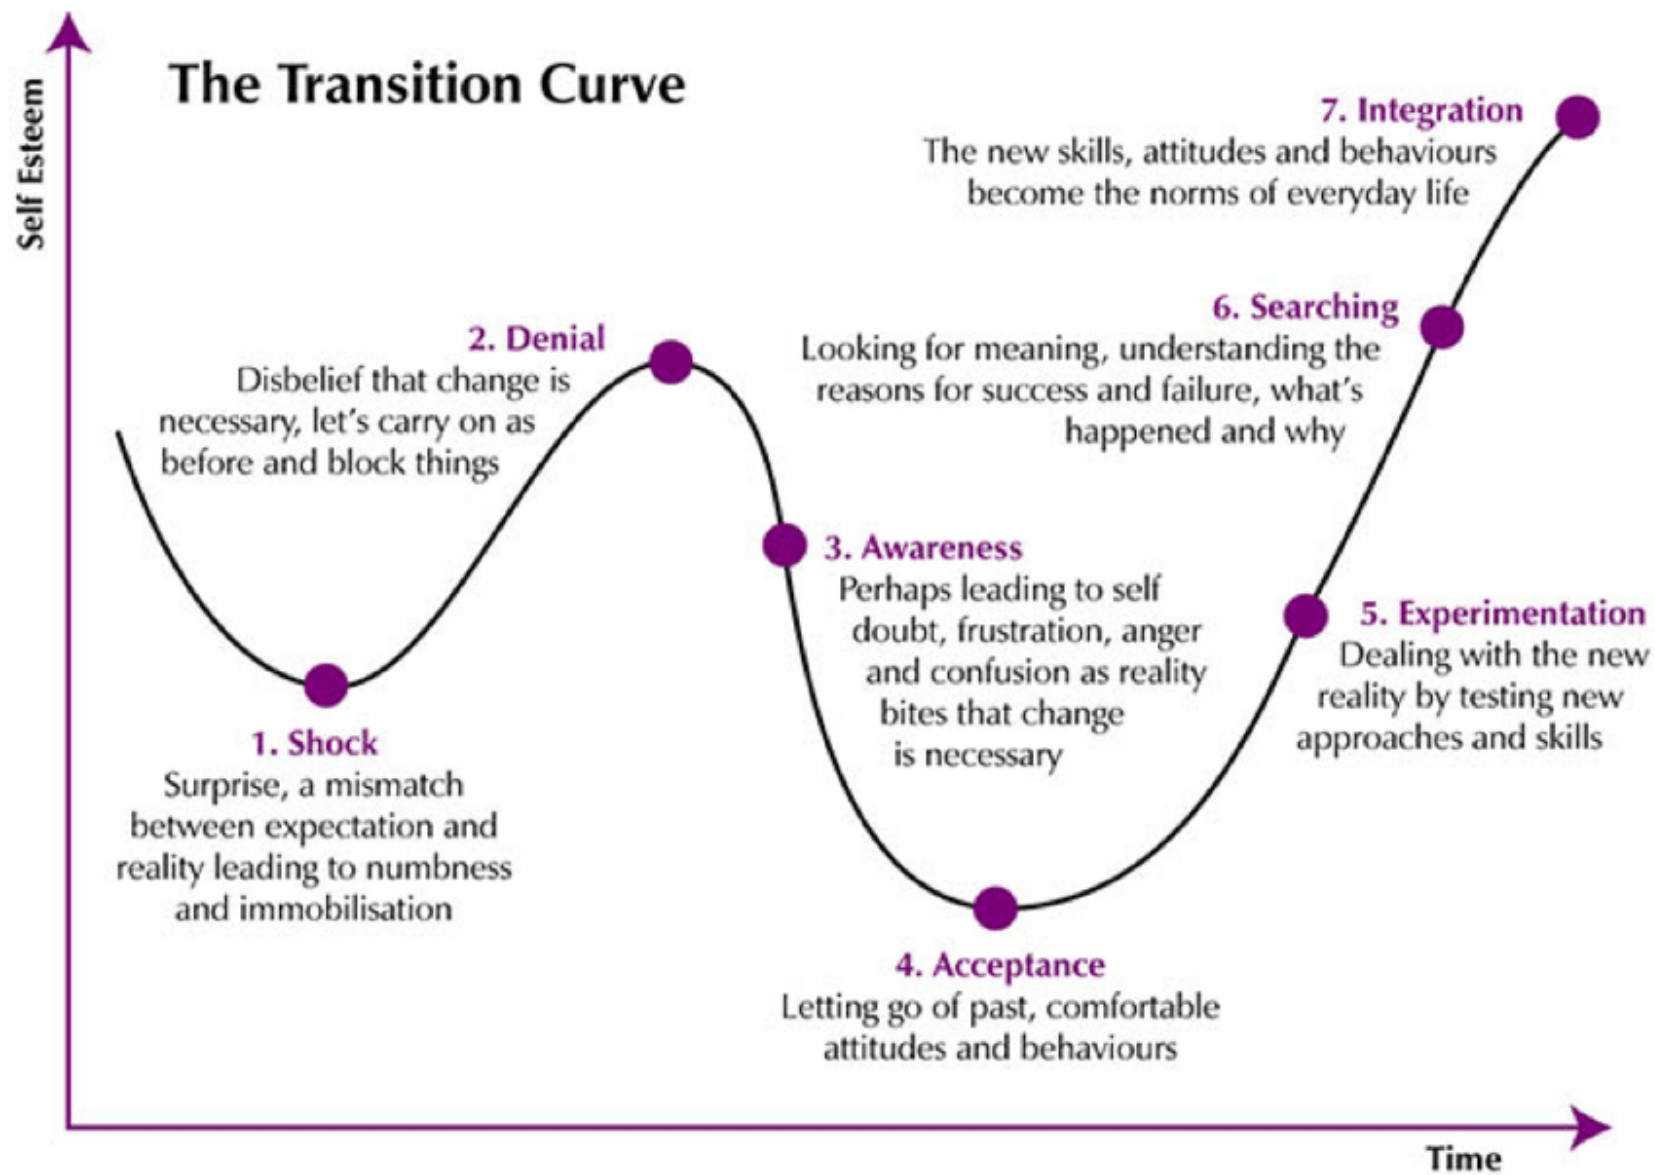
Self Esteem

The Transition Curve

7. Integration
The new skills, attitudes and behaviours become the norms of everyday life

2. Denial
Disbelief that change is necessary, let's carry on as before and block things

6. Searching
Looking for meaning, understanding the reasons for success and failure, what's happened and why

3. Awareness
Perhaps leading to self doubt, frustration, anger and confusion as reality bites that change is necessary

5. Experimentation
Dealing with the new reality by testing new approaches and skills

1. Shock
Surprise, a mismatch between expectation and reality leading to numbness and immobilisation

4. Acceptance
Letting go of past, comfortable attitudes and behaviours

Time